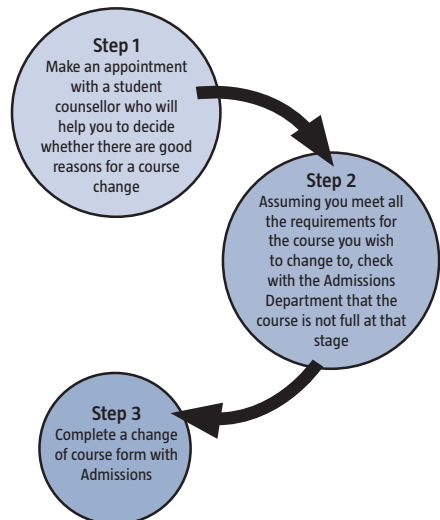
Step 1
Make an appointment with a student counsellor who will help you to decide whether there are good reasons for a course change

Step 2
Assuming you meet all the requirements for the course you wish to change to, check with the Admissions Department that the course is not full at that stage

Step 3
Complete a change of course form with Admissions